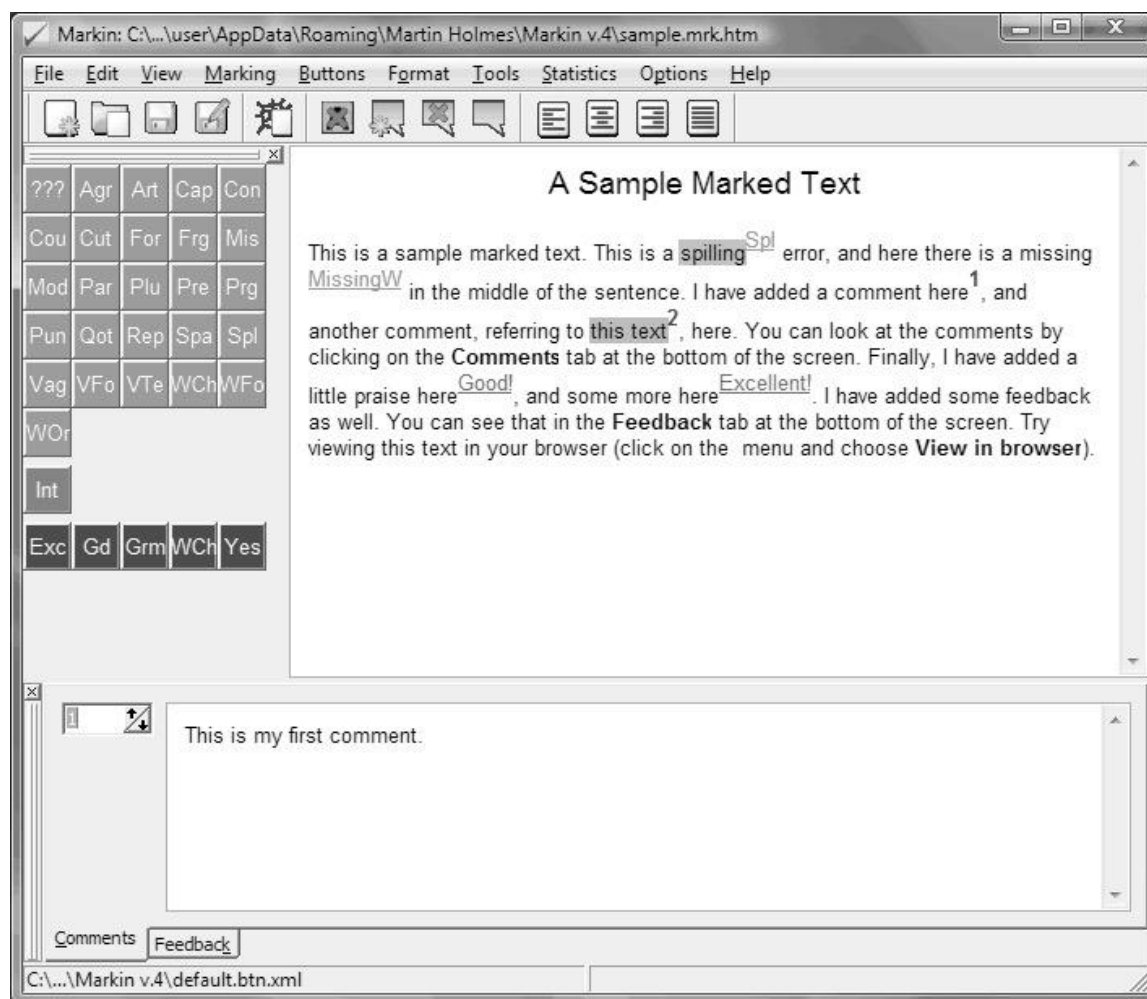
Markin: C:\...\user\AppData\Roaming\Martin Holmes\Markin v.4\sample.mrk.htm

File Edit View Marking Buttons Format Tools Statistics Options Help

??? Agr Art Cap Con
Cou Cut For Frg Mis
Mod Par Plu Pre Prg
Pun Qot Rep Spa Spl
Vag VFo VTe WCh WFo
WOr
Int
Exc Gd Grm WCh Yes

A Sample Marked Text

This is a sample marked text. This is a spilling$^{Spl}$ error, and here there is a missing $^{MissingW}$ in the middle of the sentence. I have added a comment here$^{1}$, and another comment, referring to this text$^{2}$, here. You can look at the comments by clicking on the **Comments** tab at the bottom of the screen. Finally, I have added a little praise here$^{Good!}$, and some more here$^{Excellent!}$. I have added some feedback as well. You can see that in the **Feedback** tab at the bottom of the screen. Try viewing this text in your browser (click on the menu and choose **View in browser**).

1

This is my first comment.

Comments Feedback

C:\...\Markin v.4\default.btn.xml